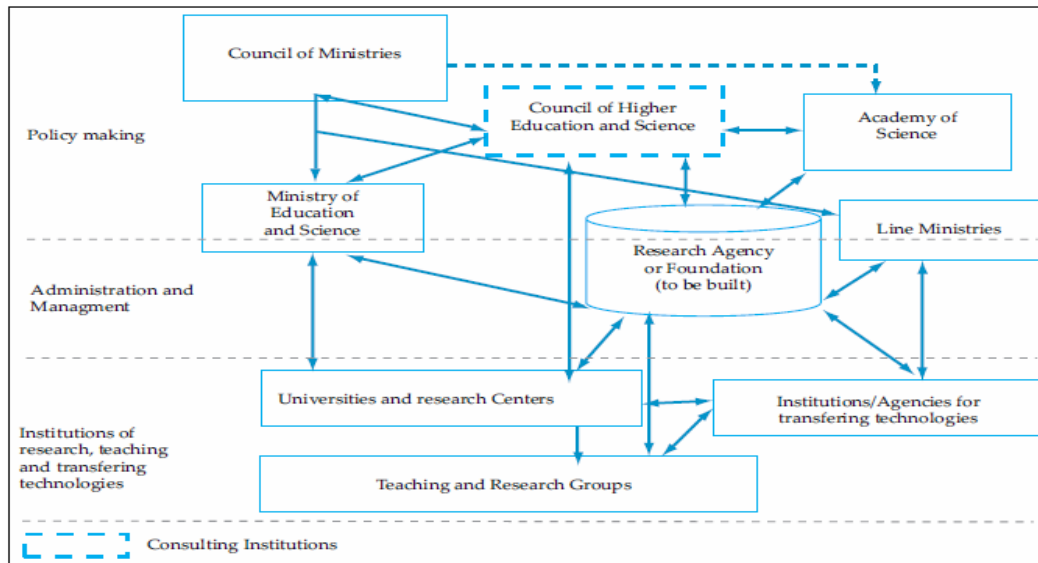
Policy making

Council of Ministries

Council of Higher Education and Science

Academy of Science

Ministry of Education and Science

Line Ministries

Research Agency or Foundation (to be built)

Administration and Managment

Universities and research Centers

Institutions/Agencies for transfering technologies

Institutions of research, teaching and transfering technologies

Teaching and Research Groups

Consulting Institutions